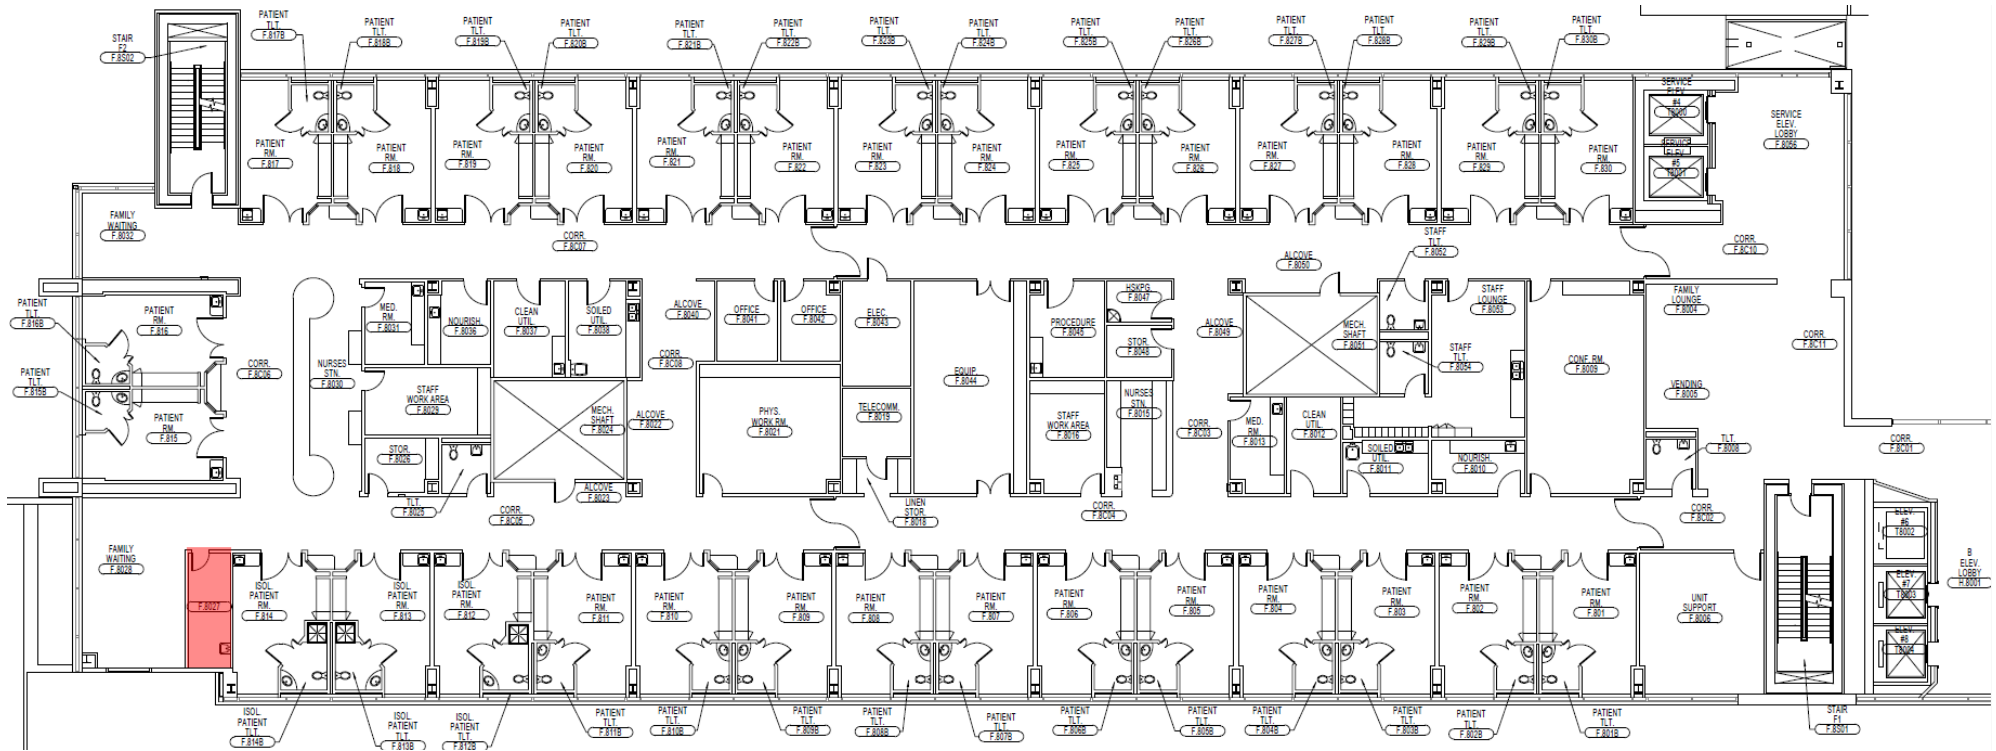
STAIR F2 F.8S02

PATIENT TLT. F.817B
PATIENT TLT. F.818B
PATIENT TLT. F.819B
PATIENT TLT. F.820B
PATIENT TLT. F.821B
PATIENT TLT. F.822B
PATIENT TLT. F.823B
PATIENT TLT. F.824B
PATIENT TLT. F.825B
PATIENT TLT. F.826B
PATIENT TLT. F.827B
PATIENT TLT. F.828B
PATIENT TLT. F.829B
PATIENT TLT. F.830B

PATIENT RM. F.817
PATIENT RM. F.818
PATIENT RM. F.819
PATIENT RM. F.820
PATIENT RM. F.821
PATIENT RM. F.822
PATIENT RM. F.823
PATIENT RM. F.824
PATIENT RM. F.825
PATIENT RM. F.826
PATIENT RM. F.827
PATIENT RM. F.828
PATIENT RM. F.829
PATIENT RM. F.830

SERVICE ELEV. #4 T8000
SERVICE ELEV. #5 T8001
SERVICE ELEV. LOBBY F.8056

FAMILY WAITING F.8032
CORR. F.8C07
ALCOVE F.8050
STAFF TLT. F.8052
CORR. F.8C10

PATIENT TLT. F.816B
PATIENT RM. F.816
PATIENT TLT. F.815B
PATIENT RM. F.815
CORR. F.8C06
NURSES STN. F.8030
MED. RM. F.8031
NOURISH. F.8036
CLEAN UTIL. F.8037
SOILED UTIL. F.8038
CORR. F.8C08
ALCOVE F.8040
OFFICE F.8041
OFFICE F.8042
ELEC. F.8043
PROCEDURE F.8045
HSKPG. F.8047
STOR. F.8048
ALCOVE F.8049
MECH. SHAFT F.8051
STAFF LOUNGE F.8053
STAFF TLT. F.8054
FAMILY LOUNGE F.8004
CORR. F.8C11
STAFF WORK AREA F.8029
MECH. SHAFT F.8024
ALCOVE F.8022
PHYS. WORK RM. F.8021
TELECOMM. F.8019
EQUIP. F.8044
STAFF WORK AREA F.8016
NURSES STN. F.8015
CORR. F.8C03
MED. RM. F.8013
CLEAN UTIL. F.8012
CONF. RM. F.8009
VENDING F.8005
STOR. F.8026
SOILED UTIL. F.8011
NOURISH. F.8010
TLT. F.8008
CORR. F.8C01
ALCOVE F.8023
LINEN STOR. F.8018
TLT. F.8025
CORR. F.8C05
CORR. F.8C04
CORR. F.8C02

FAMILY WAITING F.8028
F.8027
ISOL PATIENT RM. F.814
ISOL PATIENT RM. F.813
ISOL PATIENT RM. F.812
PATIENT RM. F.811
PATIENT RM. F.810
PATIENT RM. F.809
PATIENT RM. F.808
PATIENT RM. F.807
PATIENT RM. F.806
PATIENT RM. F.805
PATIENT RM. F.804
PATIENT RM. F.803
PATIENT RM. F.802
PATIENT RM. F.801
UNIT SUPPORT F.8006
ELEV. #6 T8002
ELEV. #7 T8003
ELEV. #8 T8004
B ELEV. LOBBY F.8001

ISOL PATIENT TLT. F.814B
ISOL PATIENT TLT. F.813B
ISOL PATIENT TLT. F.812B
PATIENT TLT. F.811B
PATIENT TLT. F.810B
PATIENT TLT. F.809B
PATIENT TLT. F.808B
PATIENT TLT. F.807B
PATIENT TLT. F.806B
PATIENT TLT. F.805B
PATIENT TLT. F.804B
PATIENT TLT. F.803B
PATIENT TLT. F.802B
PATIENT TLT. F.801B
STAIR F1 F.8S01